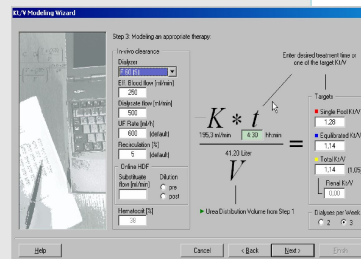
Kt/V Modeling Wizard

Step 3: Modeling an appropriate therapy.

In-vivo clearance

Dialyzer

F80 (F)

Eff. Blood flow [ml/min]

250

Dialysate flow [ml/min]

800

UF Rate [l/h]

600 (default)

Recirculation [%]

5 (default)

Online HDF

Substituate flow [ml/min]

Dilution

pre

post

Hematocrit [%]

30

Enter desired treatment time or one of the target Kt/V

$K * t$

195,3 ml/min 4:30 hh:mm

41.23 Liter

$V$

=

Urea Distribution Volume from Step 1

Targets

Single Pool Kt/V

1.28

Equilibrated Kt/V

1.14

Total Kt/V

1.14 (1.05

Renal Kt/V

0.00

Dialyses per Week

2 3

Help

Cancel

< Back

Next >

Finish